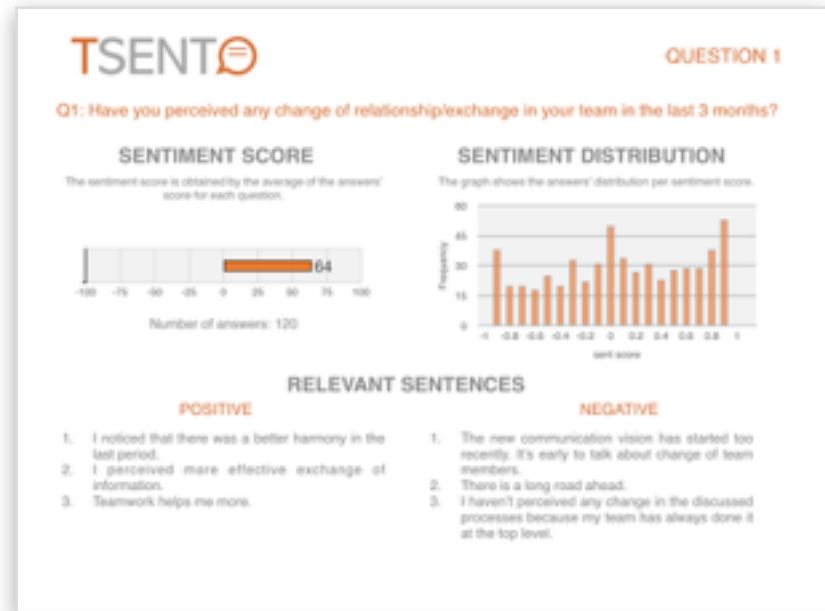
TSENTO

QUESTION 1

Q1: Have you perceived any change of relationship/exchange in your team in the last 3 months?

SENTIMENT SCORE

The sentiment score is obtained by the average of the answers' score for each question.

64

-100 -75 -50 -25 0 25 50 75 100

Number of answers: 120

SENTIMENT DISTRIBUTION

The graph shows the answers' distribution per sentiment score.

60 45 30 15 0

Frequency

-1 -0.8 -0.6 -0.4 -0.2 0 0.2 0.4 0.6 0.8 1

sent score

RELEVANT SENTENCES

POSITIVE

1. I noticed that there was a better harmony in the last period.
2. I perceived more effective exchange of information.
3. Teamwork helps me more.

NEGATIVE

1. The new communication vision has started too recently. It's early to talk about change of team members.
2. There is a long road ahead.
3. I haven't perceived any change in the discussed processes because my team has always done it at the top level.